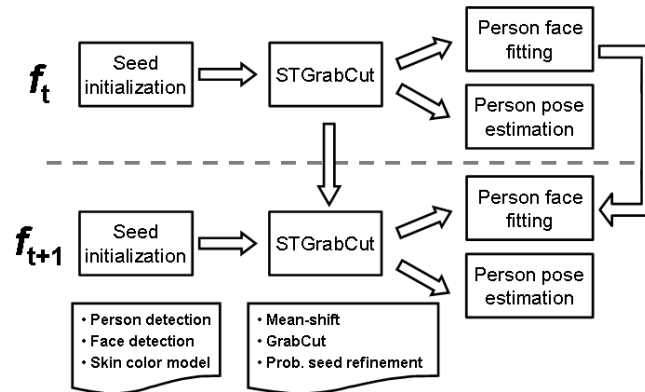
$f_t$

Seed initialization

STGrabCut

Person face fitting

Person pose estimation

$f_{t+1}$

Seed initialization

STGrabCut

Person face fitting

Person pose estimation

• Person detection
• Face detection
• Skin color model

• Mean-shift
• GrabCut
• Prob. seed refinement